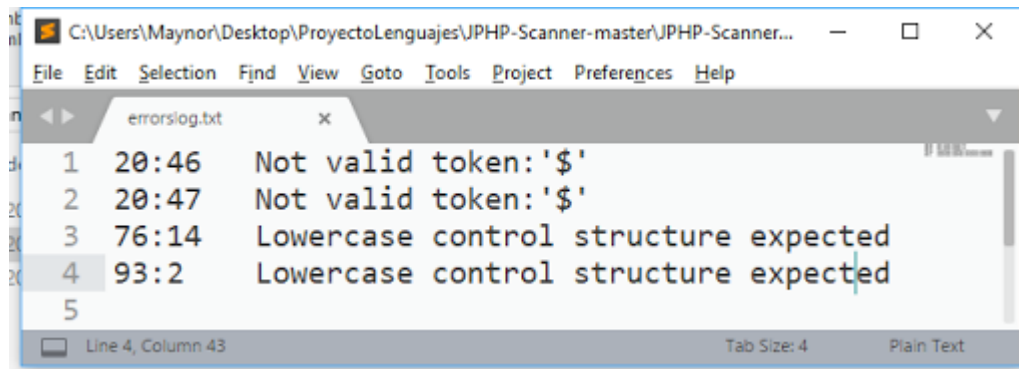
C:\Users\Maynor\Desktop\ProyectoLenguajes\JPHP-Scanner-master\JPHP-Scanner...

File Edit Selection Find View Goto Tools Project Preferences Help

errorslog.txt ×

1 20:46 Not valid token:'$'
2 20:47 Not valid token:'$'
3 76:14 Lowercase control structure expected
4 93:2 Lowercase control structure expected
5

Line 4, Column 43 Tab Size: 4 Plain Text